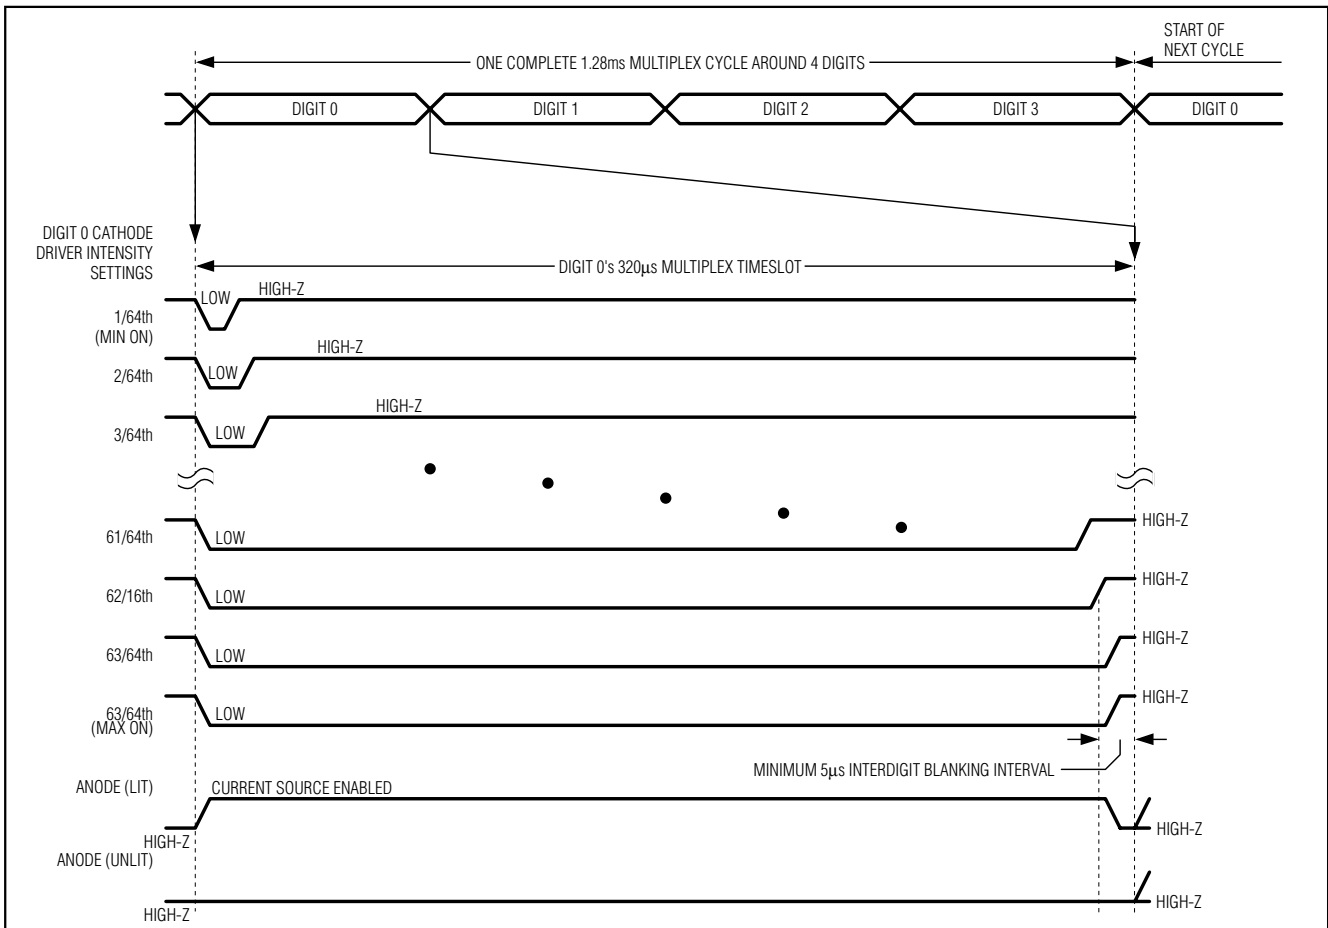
START OF NEXT CYCLE

ONE COMPLETE 1.28ms MULTIPLEX CYCLE AROUND 4 DIGITS

DIGIT 0
DIGIT 1
DIGIT 2
DIGIT 3
DIGIT 0

DIGIT 0 CATHODE DRIVER INTENSITY SETTINGS

DIGIT 0's 320µs MULTIPLEX TIMESLOT

1/64th (MIN ON)
LOW
HIGH-Z

2/64th
LOW
HIGH-Z

3/64th
LOW
HIGH-Z

61/64th
LOW
HIGH-Z

62/16th
LOW
HIGH-Z

63/64th
LOW
HIGH-Z

63/64th (MAX ON)
LOW
HIGH-Z

MINIMUM 5µs INTERDIGIT BLANKING INTERVAL

ANODE (LIT)
CURRENT SOURCE ENABLED
HIGH-Z
HIGH-Z

ANODE (UNLIT)
HIGH-Z
HIGH-Z